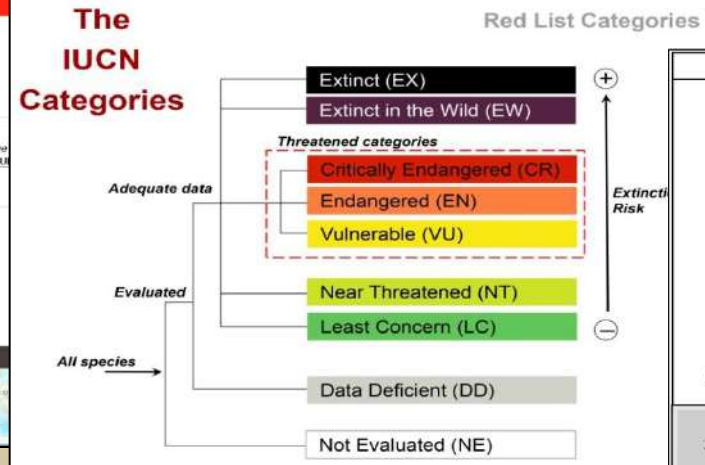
The IUCN Categories

Red List Categories

Extinct (EX)
Extinct in the Wild (EW)
Threatened categories
Critically Endangered (CR)
Endangered (EN)
Vulnerable (VU)
Near Threatened (NT)
Least Concern (LC)
Data Deficient (DD)
Not Evaluated (NE)

Adequate data
Evaluated
All species

+
−
Extincti
Risk